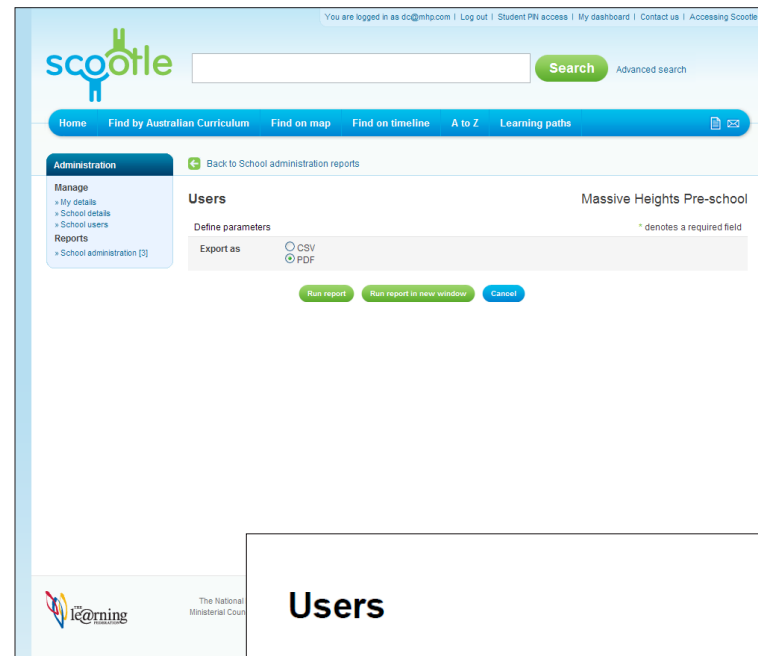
You are logged in as dc@mhp.com | Log out | Student PIN access | My dashboard | Contact us | Accessing Scootle

scootle

Search

Advanced search

Home | Find by Australian Curriculum | Find on map | Find on timeline | A to Z | Learning paths

Administration

Manage
» My details
» School details
» School users

Reports
» School administration [3]

Back to School administration reports

Users

Massive Heights Pre-school

Define parameters

* denotes a required field

Export as
CSV
PDF

Run report | Run report in new window | Cancel

THE le@rning FEDERATION

The National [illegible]
Ministerial Coun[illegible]

Users